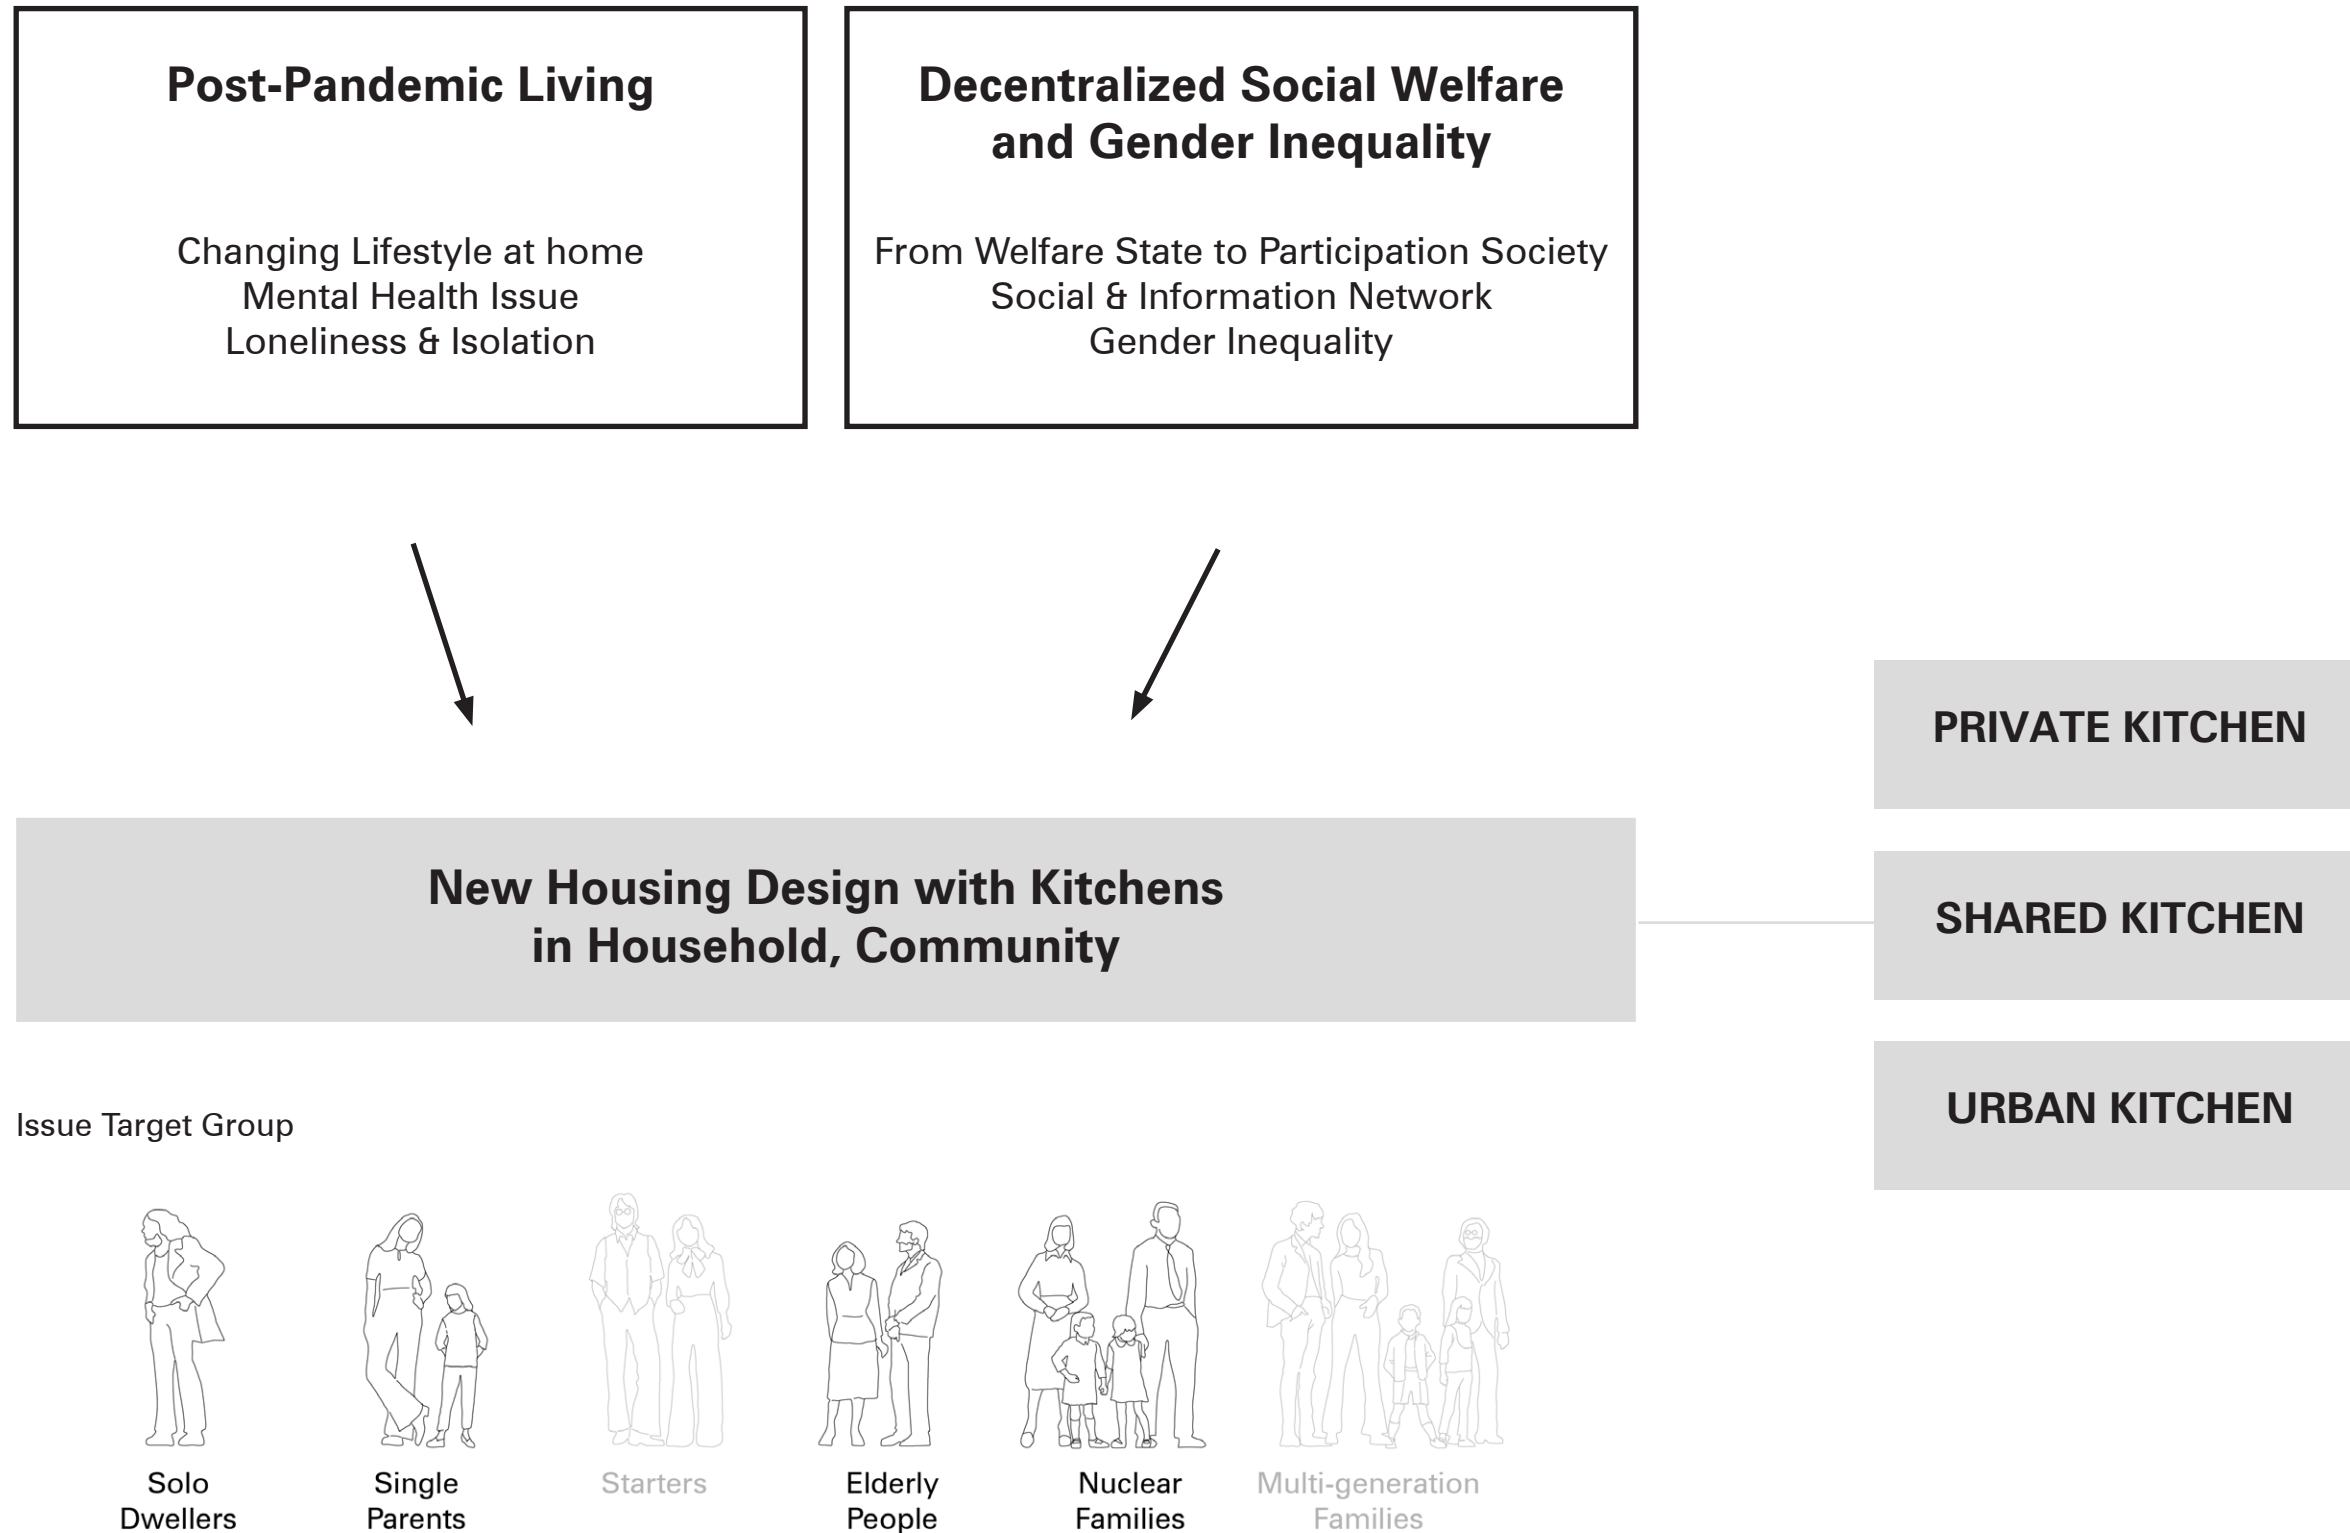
Post-Pandemic Living

Changing Lifestyle at home
Mental Health Issue
Loneliness & Isolation

Decentralized Social Welfare and Gender Inequality

From Welfare State to Participation Society
Social & Information Network
Gender Inequality

PRIVATE KITCHEN

New Housing Design with Kitchens in Household, Community

SHARED KITCHEN

URBAN KITCHEN

Issue Target Group

Solo Dwellers

Single Parents

Starters

Elderly People

Nuclear Families

Multi-generation Families